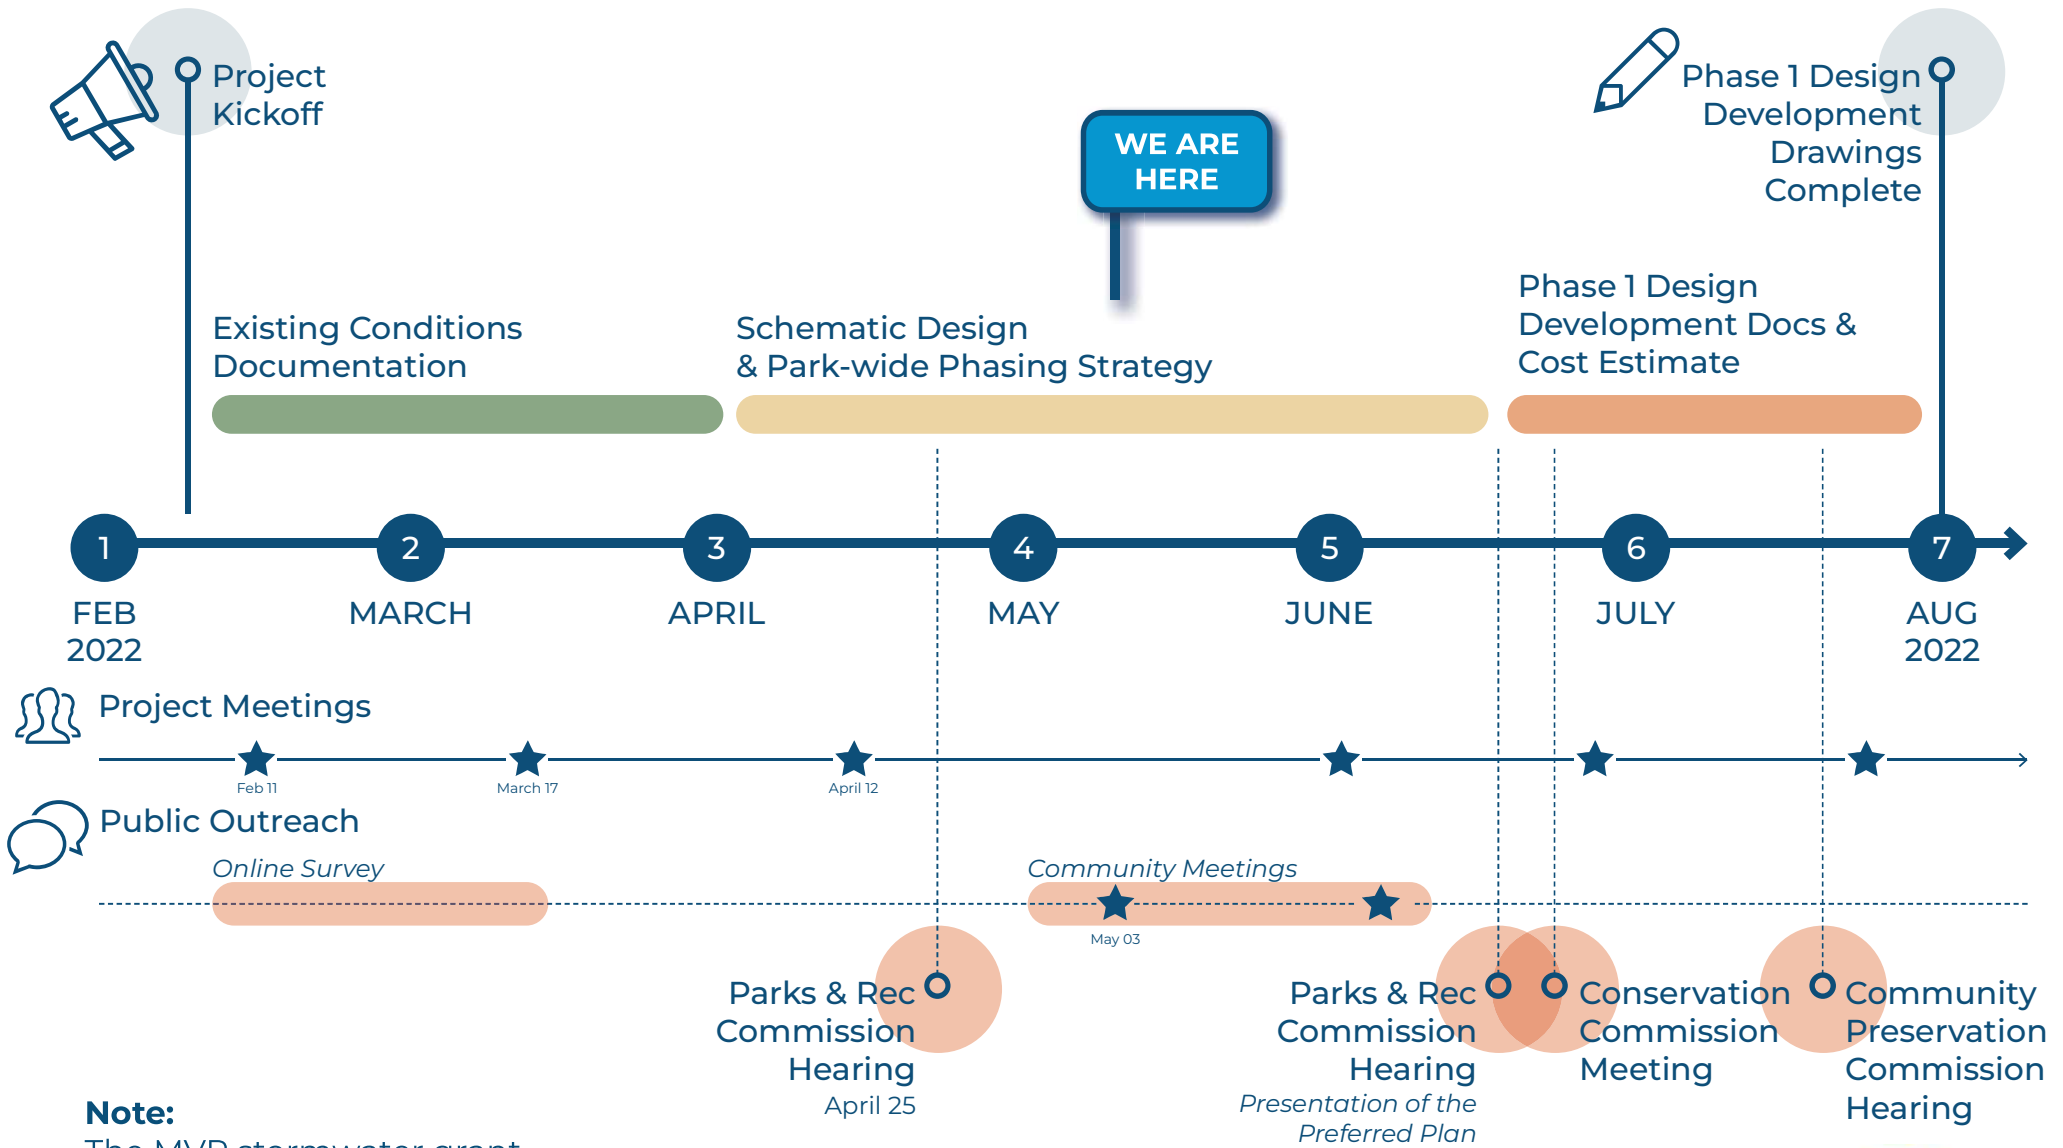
Project Kickoff

WE ARE HERE

Phase 1 Design Development Drawings Complete

Existing Conditions Documentation

Schematic Design & Park-wide Phasing Strategy

Phase 1 Design Development Docs & Cost Estimate

1 FEB 2022

2 MARCH

3 APRIL

4 MAY

5 JUNE

6 JULY

7 AUG 2022

Project Meetings

Feb 11

March 17

April 12

Public Outreach

Online Survey

Community Meetings

May 03

Parks & Rec Commission Hearing
April 25

Parks & Rec Commission Hearing
Presentation of the Preferred Plan

Conservation Commission Meeting

Community Preservation Commission Hearing

Note:
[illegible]